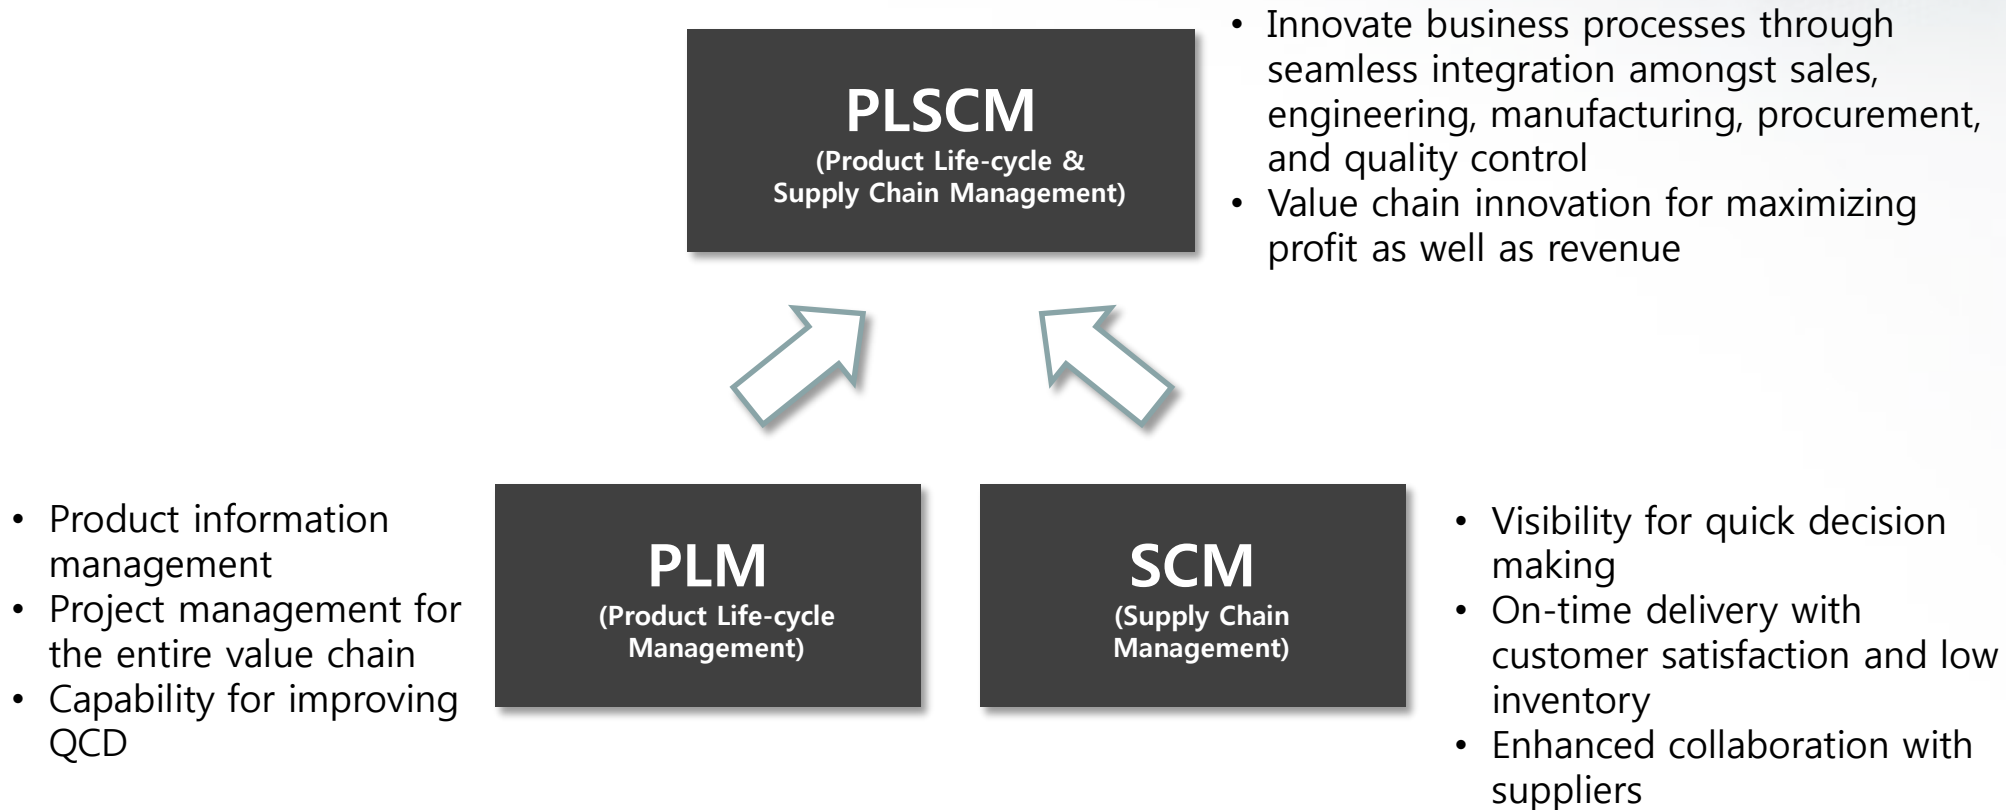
PLSCM
(Product Life-cycle & Supply Chain Management)

• Innovate business processes through seamless integration amongst sales, engineering, manufacturing, procurement, and quality control
• Value chain innovation for maximizing profit as well as revenue

• Product information management
• Project management for the entire value chain
• Capability for improving QCD

PLM
(Product Life-cycle Management)

SCM
(Supply Chain Management)

• Visibility for quick decision making
• On-time delivery with customer satisfaction and low inventory
• Enhanced collaboration with suppliers